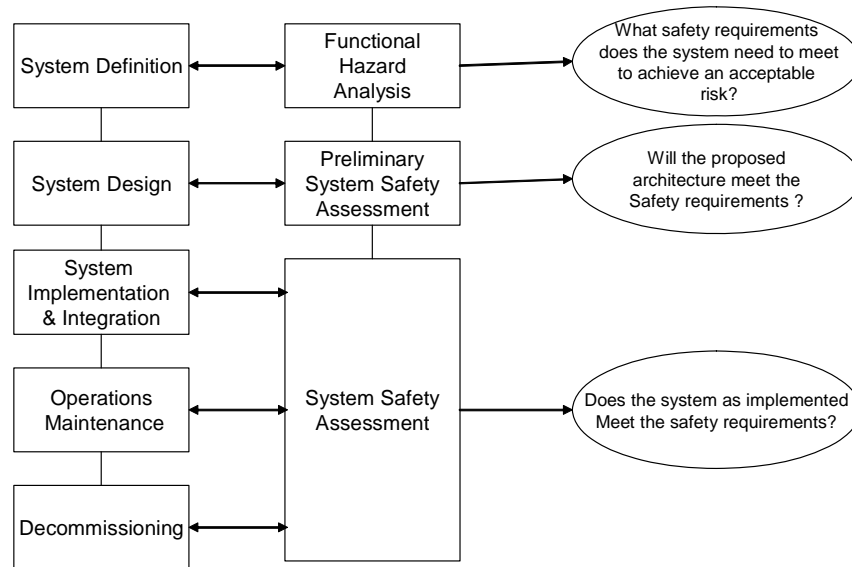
System Definition

Functional Hazard Analysis

What safety requirements does the system need to meet to achieve an acceptable risk?

System Design

Preliminary System Safety Assessment

Will the proposed architecture meet the Safety requirements ?

System Implementation & Integration

Operations Maintenance

System Safety Assessment

Does the system as implemented Meet the safety requirements?

Decommissioning